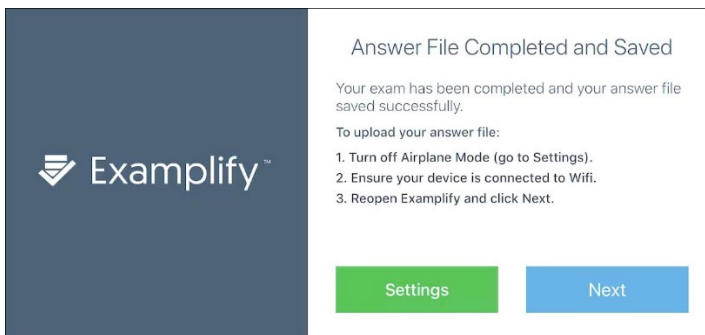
Examplify™

Answer File Completed and Saved

Your exam has been completed and your answer file saved successfully.

To upload your answer file:

1. Turn off Airplane Mode (go to Settings).
2. Ensure your device is connected to Wifi.
3. Reopen Examplify and click Next.

Settings

Next